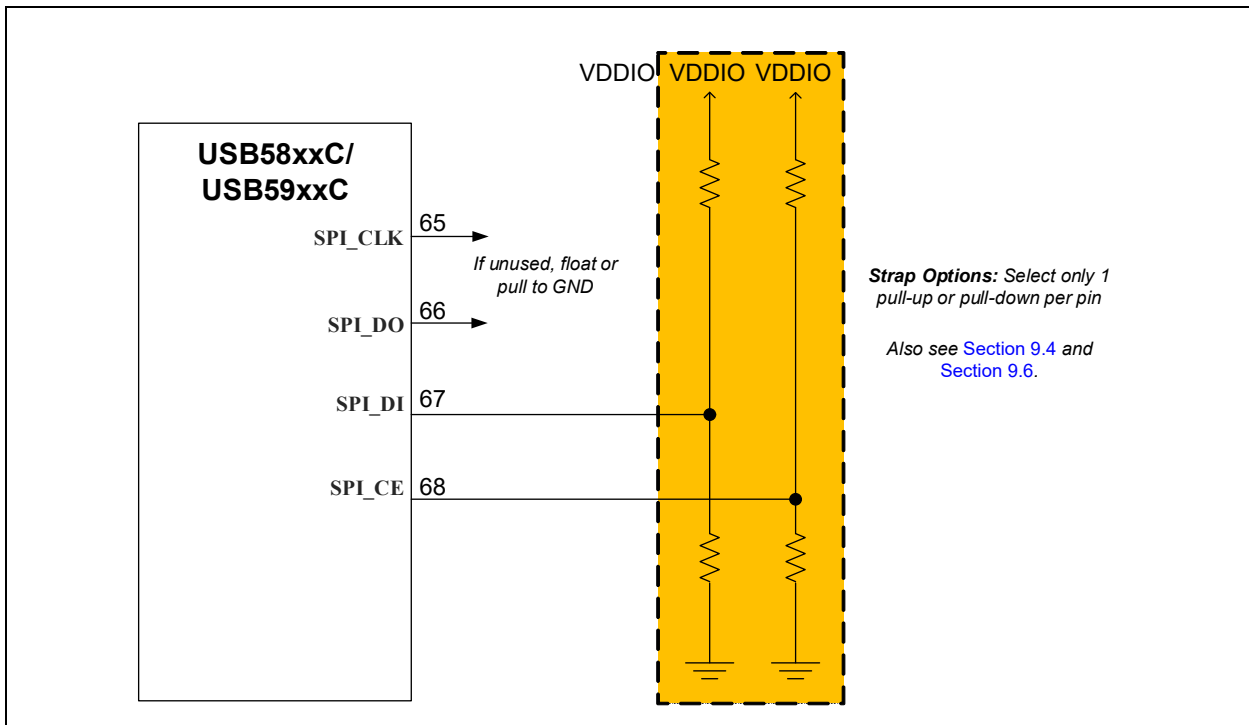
VDDIO VDDIO VDDIO

USB58xxC/
USB59xxC

SPI_CLK 65

If unused, float or pull to GND

SPI_DO 66

SPI_DI 67

SPI_CE 68

Strap Options: Select only 1 pull-up or pull-down per pin

Also see Section 9.4 and Section 9.6.